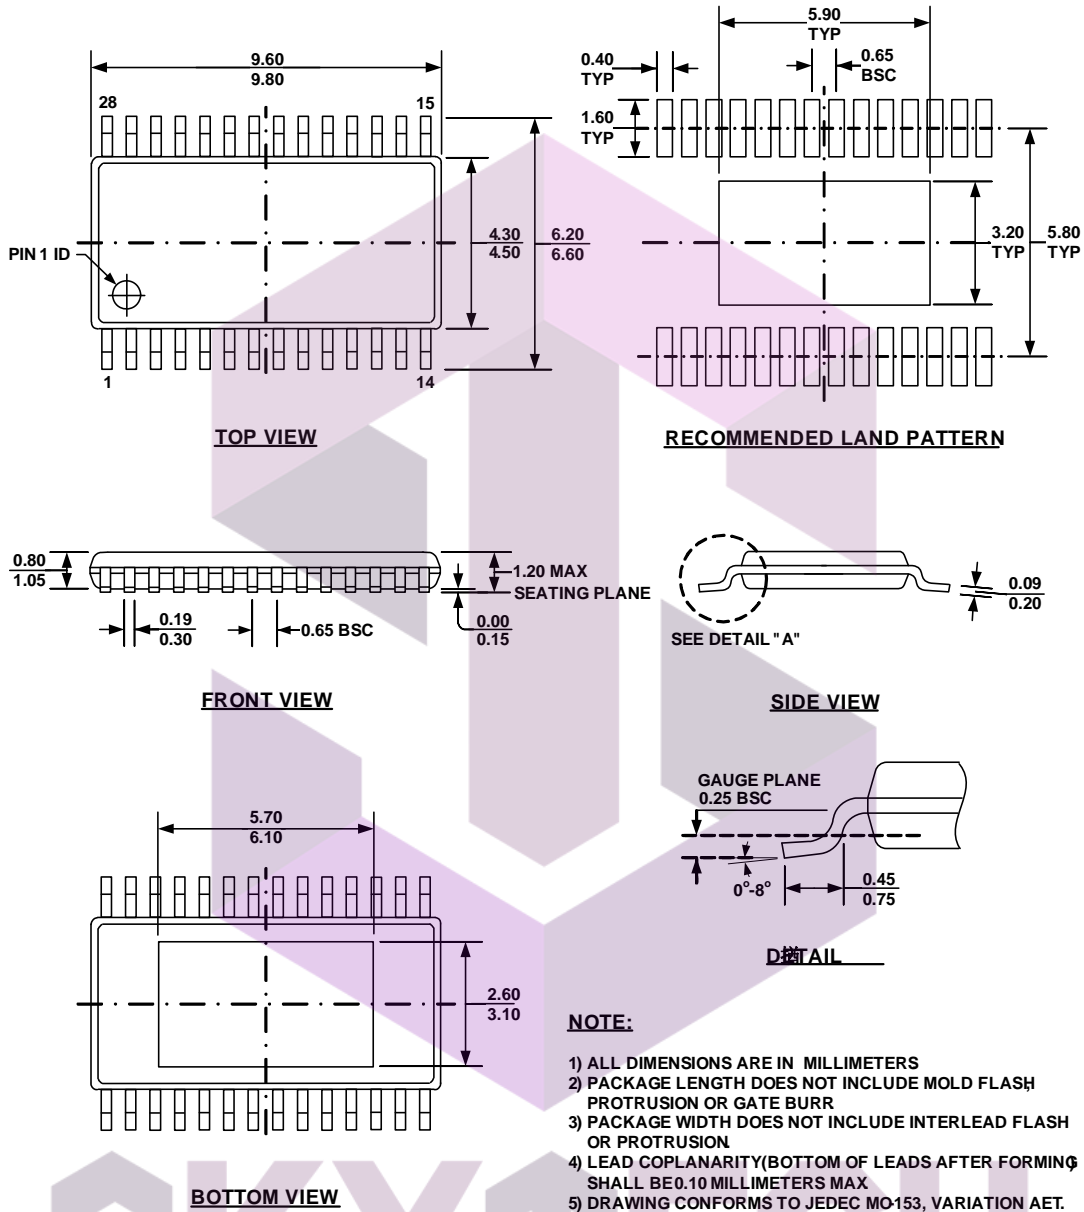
9.60
9.80

28
15

PIN 1 ID

1
14

4.30
4.50

6.20
6.60

TOP VIEW

5.90
TYP

0.40
TYP

0.65
BSC

1.60
TYP

3.20
TYP

5.80
TYP

RECOMMENDED LAND PATTERN

0.80
1.05

1.20 MAX
SEATING PLANE

0.19
0.30

0.65 BSC

0.00
0.15

FRONT VIEW

SEE DETAIL "A"

0.09
0.20

SIDE VIEW

5.70
6.10

2.60
3.10

BOTTOM VIEW

GAUGE PLANE
0.25 BSC

0°-8°

0.45
0.75

D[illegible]TAIL

NOTE:

1) ALL DIMENSIONS ARE IN MILLIMETERS
2) PACKAGE LENGTH DOES NOT INCLUDE MOLD FLASH, PROTRUSION OR GATE BURR
3) PACKAGE WIDTH DOES NOT INCLUDE INTERLEAD FLASH OR PROTRUSION.
4) LEAD COPLANARITY(BOTTOM OF LEADS AFTER FORMING) SHALL BE0.10 MILLIMETERS MAX
5) DRAWING CONFORMS TO JEDEC MO-153, VARIATION AET.